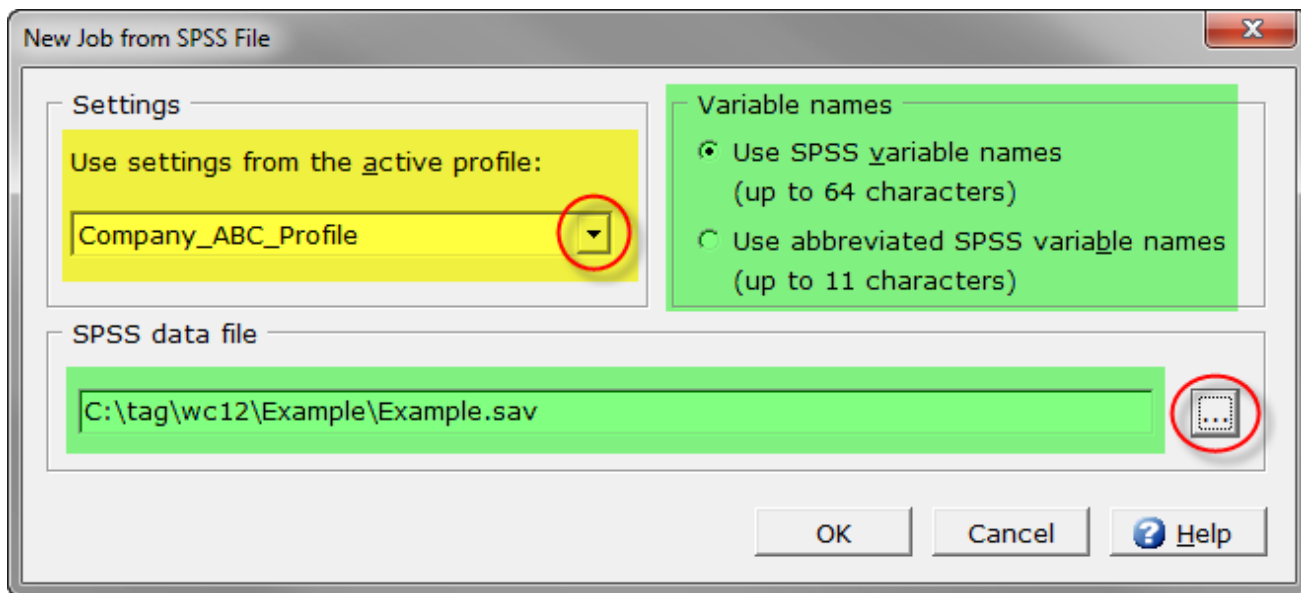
New Job from SPSS File

Settings

Use settings from the active profile:

Company_ABC_Profile

Variable names

Use SPSS variable names (up to 64 characters)

Use abbreviated SPSS variable names (up to 11 characters)

SPSS data file

C:\tag\wc12\Example\Example.sav

...

OK

Cancel

Help